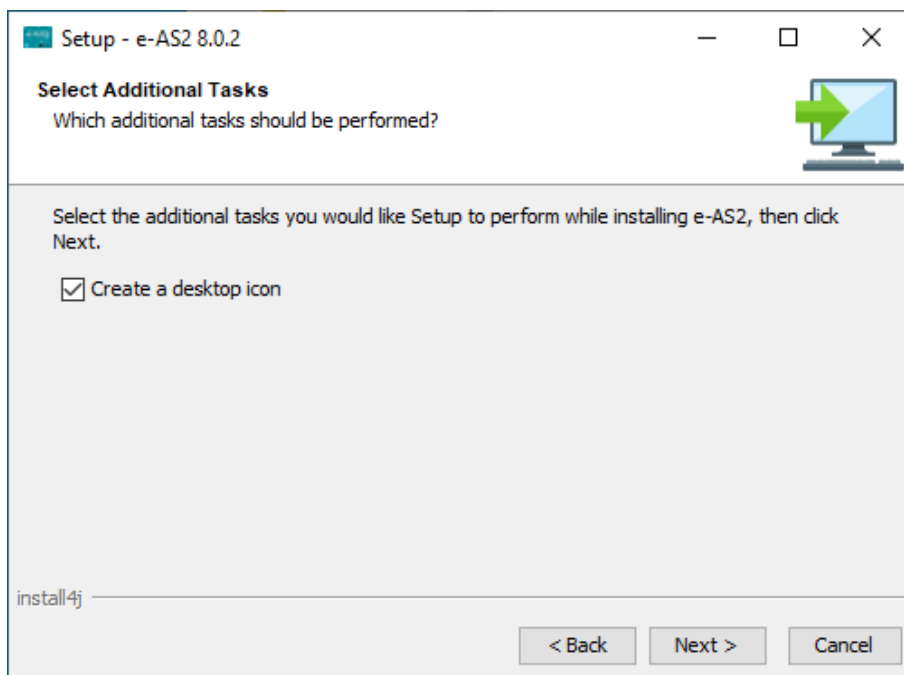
Setup - e-AS2 8.0.2

Select Additional Tasks
Which additional tasks should be performed?

Select the additional tasks you would like Setup to perform while installing e-AS2, then click Next.

☑ Create a desktop icon

install4j

< Back
Next >
Cancel